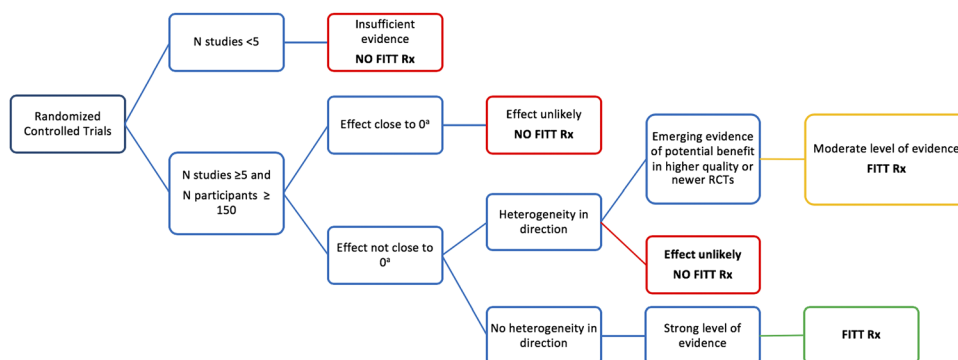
Randomized Controlled Trials

N studies <5

Insufficient evidence
NO FITT Rx

N studies ≥5 and N participants ≥ 150

Effect close to 0$^a$

Effect unlikely
NO FITT Rx

Effect not close to 0$^a$

Heterogeneity in direction

Emerging evidence of potential benefit in higher quality or newer RCTs

Moderate level of evidence
FITT Rx

Effect unlikely
NO FITT Rx

No heterogeneity in direction

Strong level of evidence

FITT Rx